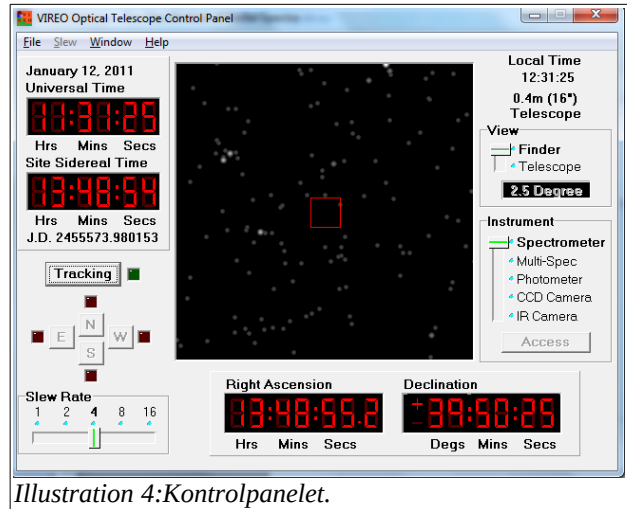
VIREO Optical Telescope Control Panel

File Slew Window Help

January 12, 2011
Universal Time
18:31:25
Hrs Mins Secs
Site Sidereal Time
13:48:54
Hrs Mins Secs
J.D. 2455573.980153

Tracking

N
E W
S

Slew Rate
1 2 4 8 16

Local Time
12:31:25
0.4m (16")
Telescope

View
Finder
Telescope
2.5 Degree

Instrument
Spectrometer
Multi-Spec
Photometer
CCD Camera
IR Camera
Access

Right Ascension
13:48:55.2
Hrs Mins Secs

Declination
+39:50:29
Degs Mins Secs

Illustration 4:Kontrolpanelet.